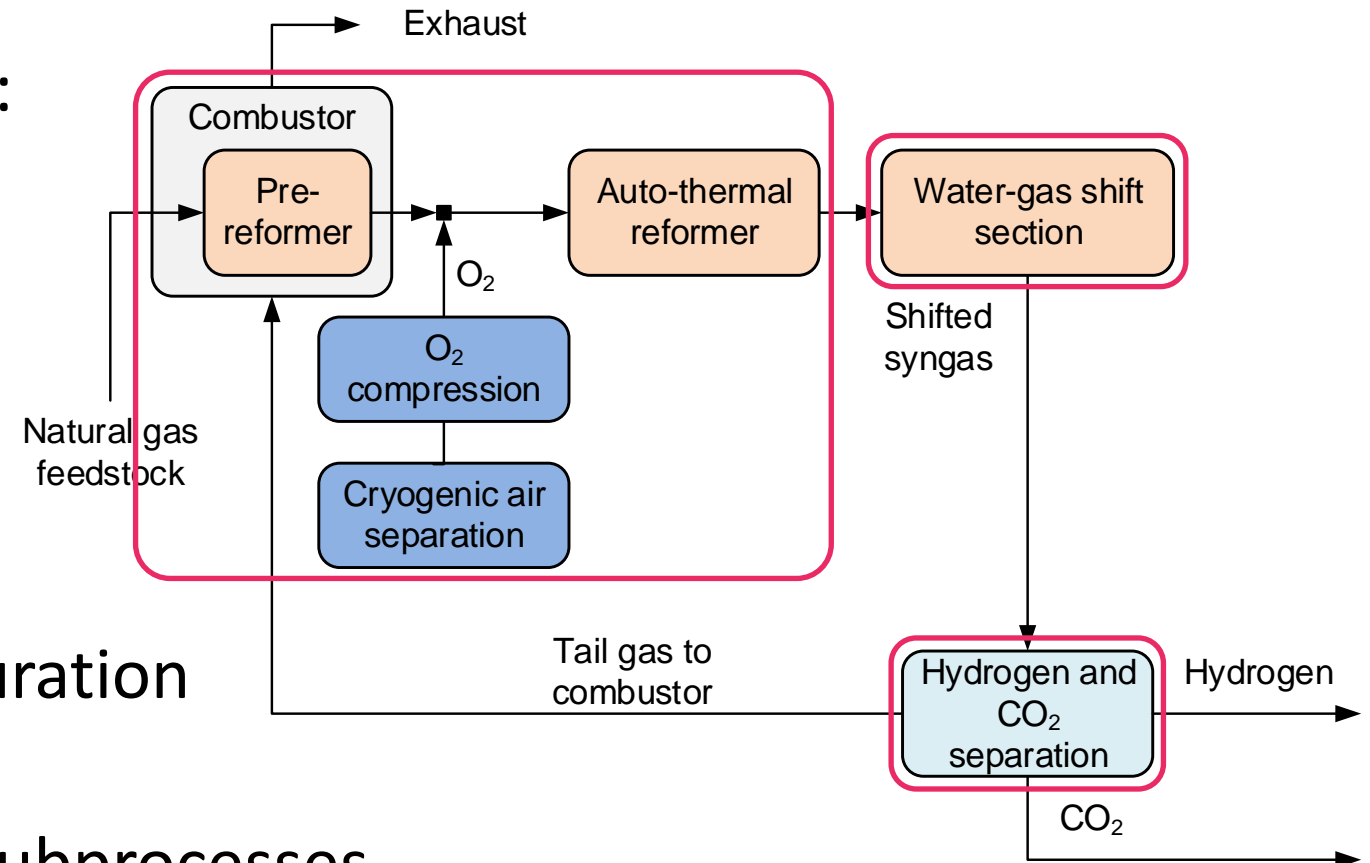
:

uration

ubprocesses

Exhaust

Combustor

Pre-reformer

Auto-thermal reformer

Water-gas shift section

$O_2$

Shifted syngas

$O_2$ compression

Natural gas feedstock

Cryogenic air separation

Tail gas to combustor

Hydrogen and $CO_2$ separation

Hydrogen

$CO_2$